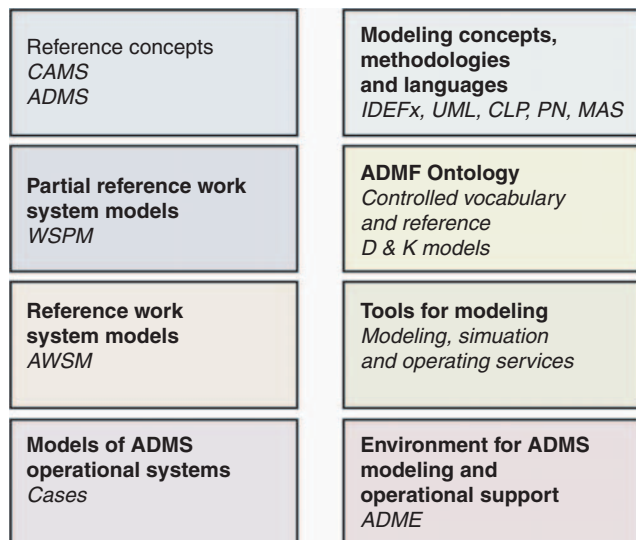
Reference concepts
CAMS
ADMS

Modeling concepts, methodologies and languages
IDEFx, UML, CLP, PN, MAS

Partial reference work system models
WSPM

ADMF Ontology
Controlled vocabulary and reference D & K models

Reference work system models
AWSM

Tools for modeling
Modeling, simulation and operating services

Models of ADMS operational systems
Cases

Environment for ADMS modeling and operational support
ADME